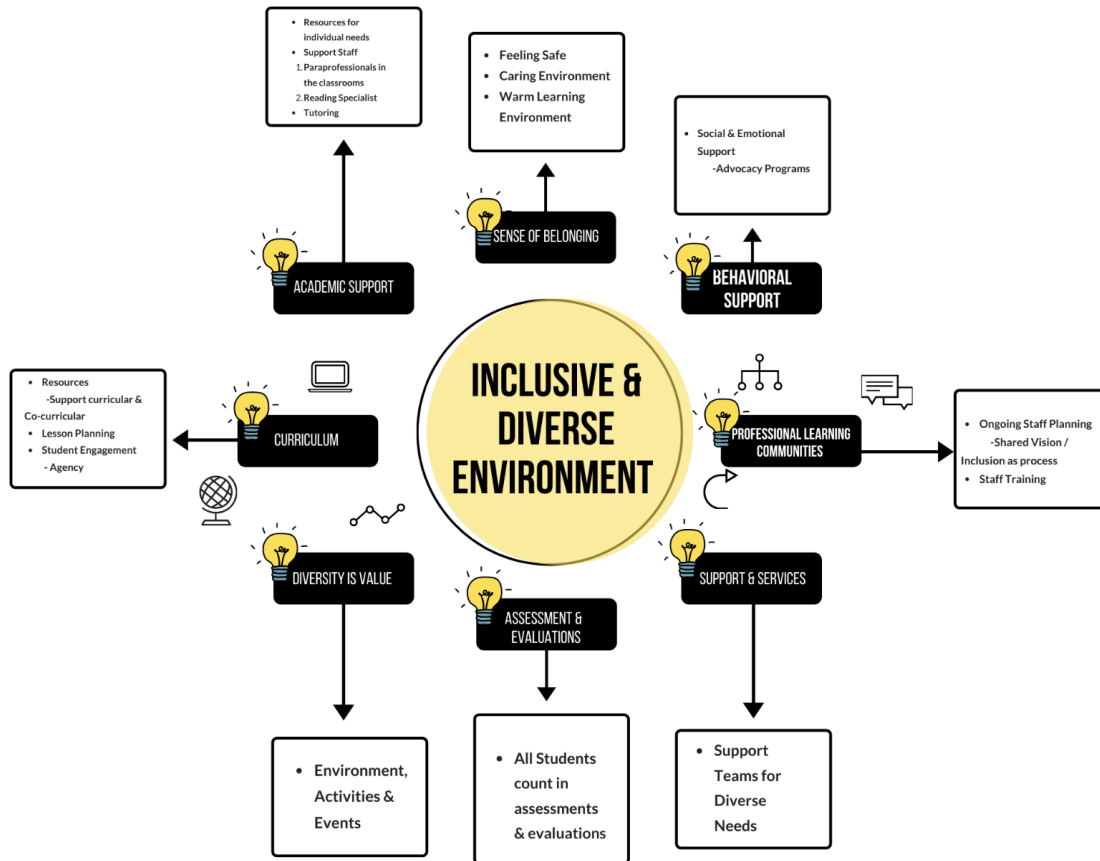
- Resources for individual needs
- Support Staff
1. Paraprofessionals in the classrooms
2. Reading Specialist
- Tutoring

- Feeling Safe
- Caring Environment
- Warm Learning Environment

- Social & Emotional Support
-Advocacy Programs

SENSE OF BELONGING

ACADEMIC SUPPORT

BEHAVIORAL SUPPORT

INCLUSIVE & DIVERSE ENVIRONMENT

- Resources
-Support curricular & Co-curricular
- Lesson Planning
- Student Engagement
- Agency

CURRICULUM

PROFESSIONAL LEARNING COMMUNITIES

- Ongoing Staff Planning
-Shared Vision / Inclusion as process
- Staff Training

DIVERSITY IS VALUE

SUPPORT & SERVICES

ASSESSMENT & EVALUATIONS

- Environment, Activities & Events

- All Students count in assessments & evaluations

- Support Teams for Diverse Needs